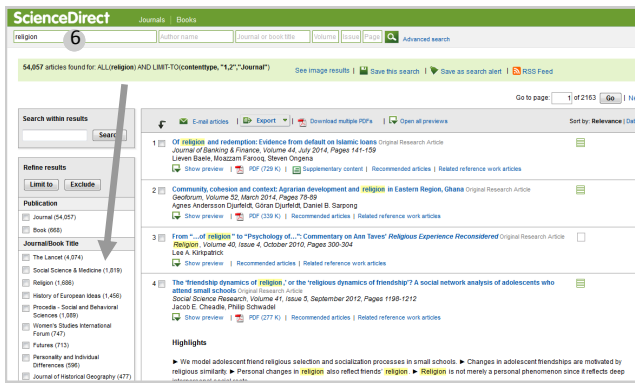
ScienceDirect Journals | Books

religion 6 Author name Journal or book title Volume Issue Page Advanced search

54,057 articles found for: ALL(religion) AND LIMIT-TO(contenttype, "1,2","Journal")

See image results | Save this search | Save as search alert | RSS Feed

Search within results

Search

Refine results

Limit to Exclude

Publication

Journal (54,057)

Book (666)

Journal/Book Title

The Lancet (4,074)

Social Science & Medicine (1,819)

Religion (1,686)

History of European Ideas (1,456)

Procedia - Social and Behavioral Sciences (1,089)

Women's Studies International Forum (747)

Futures (713)

Personality and Individual Differences (596)

Journal of Historical Geography (477)

Go to page: 1 of 2163 Go | N

E-mail articles | Export | Download multiple PDFs | Open all previews

Sort by: Relevance | Da

1 Of religion and redemption: Evidence from default on Islamic loans Original Research Article
Journal of Banking & Finance, Volume 44, July 2014, Pages 141-159
Lieven Baele, Moazzam Farooq, Steven Ongena
Show preview | PDF (729 K) | Supplementary content | Recommended articles | Related reference work articles

2 Community, cohesion and context: Agrarian development and religion in Eastern Region, Ghana Original Research Article
Geoforum, Volume 52, March 2014, Pages 78-89
Agnes Andersson Djurfeldt, Göran Djurfeldt, Daniel B. Sarpong
Show preview | PDF (339 K) | Recommended articles | Related reference work articles

3 From "...of religion" to "Psychology of...": Commentary on Ann Taves' Religious Experience Reconsidered Original Research Article
Religion, Volume 40, Issue 4, October 2010, Pages 300-304
Lee A. Kirkpatrick
Show preview | Recommended articles | Related reference work articles

4 The 'friendship dynamics of religion,' or the 'religious dynamics of friendship'? A social network analysis of adolescents who attend small schools Original Research Article
Social Science Research, Volume 41, Issue 5, September 2012, Pages 1198-1212
Jacob E. Cheadle, Philip Schwadel
Show preview | PDF (277 K) | Recommended articles | Related reference work articles

Highlights

► We model adolescent friend religious selection and socialization processes in small schools. ► Changes in adolescent friendships are motivated by religious similarity. ► Personal changes in religion also reflect friends' religion. ► Religion is not merely a personal phenomenon since it reflects deep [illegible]